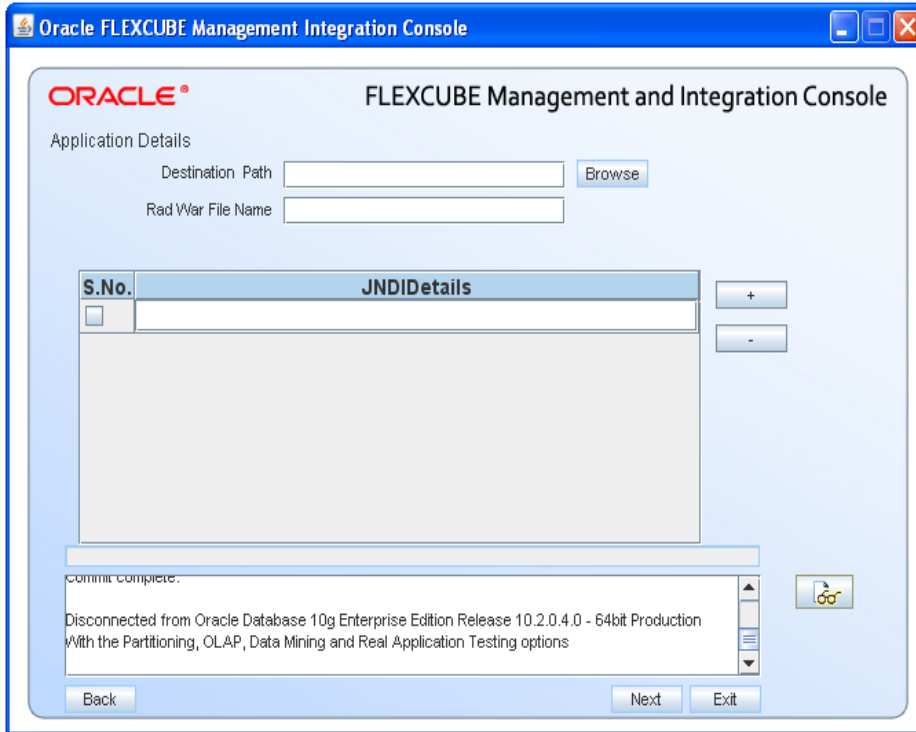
Oracle FLEXCUBE Management Integration Console

ORACLE®

FLEXCUBE Management and Integration Console

Application Details

Destination Path

Browse

Rad War File Name

| S.No. | JNDIDetails |
|---|---|
| | |

+

-

Commit complete.

Disconnected from Oracle Database 10g Enterprise Edition Release 10.2.0.4.0 - 64bit Production
With the Partitioning, OLAP, Data Mining and Real Application Testing options

Back

Next

Exit